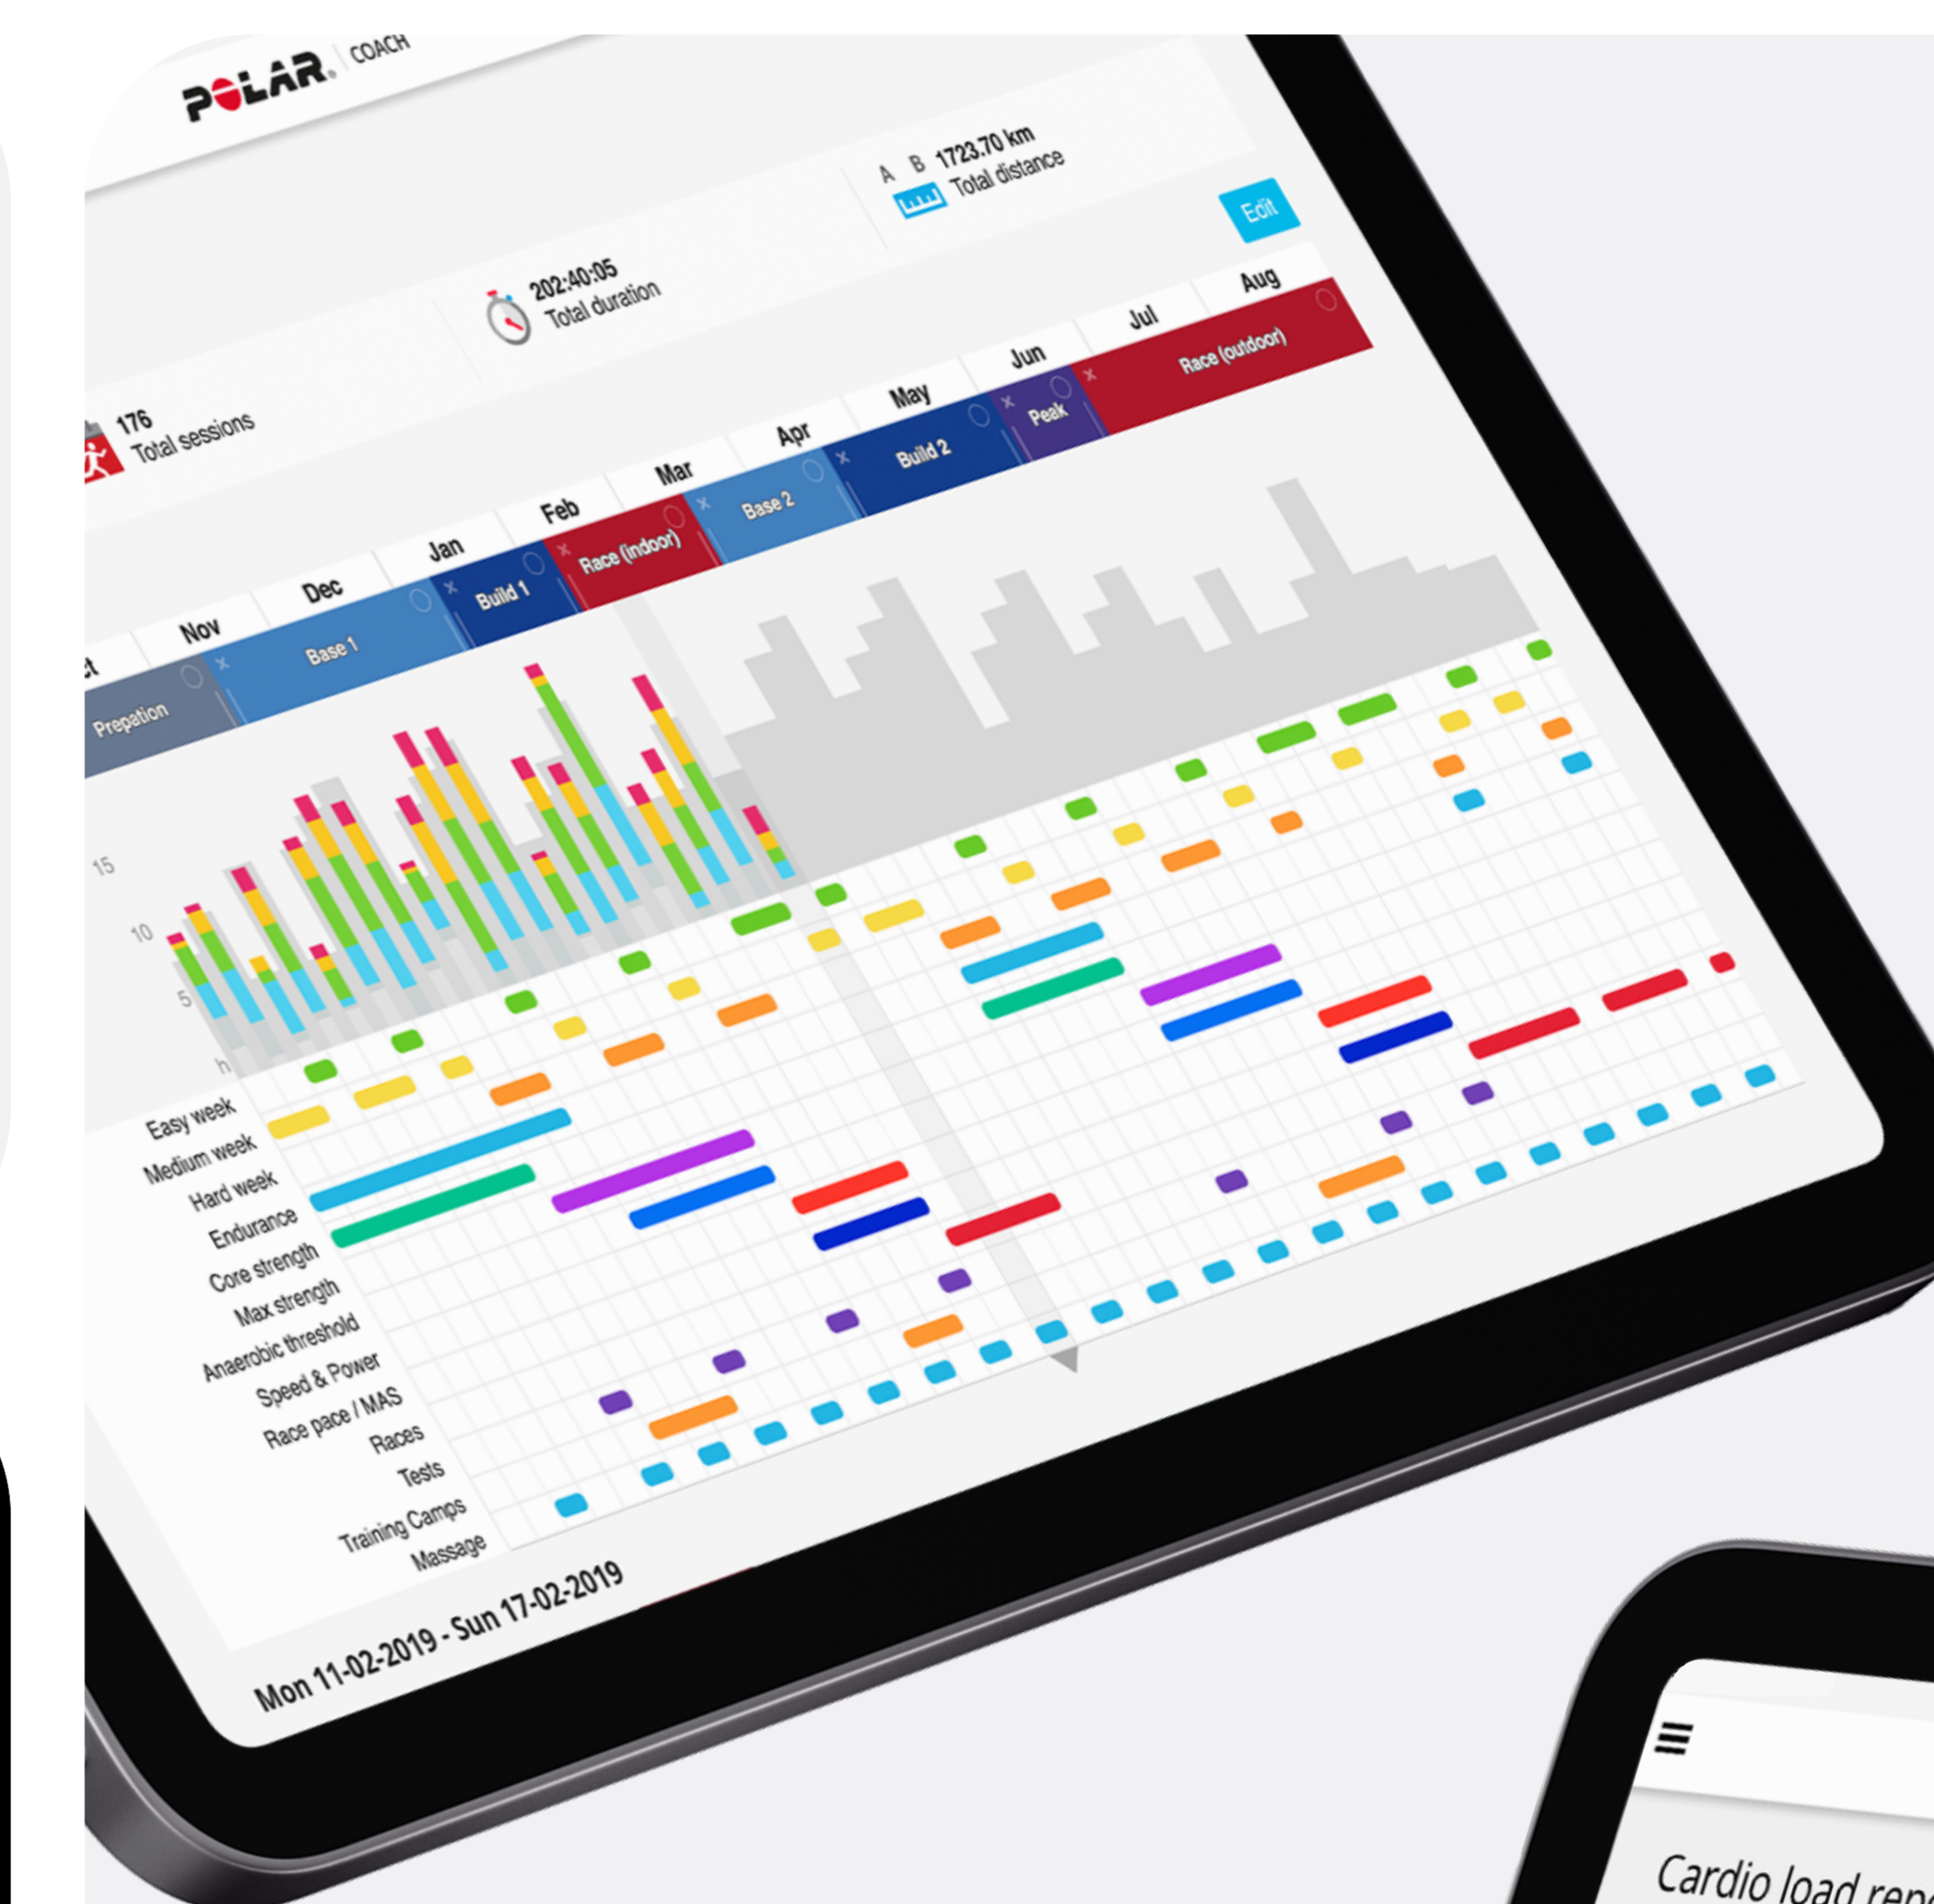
POLAR COACH

176
Total sessions

202:40:05
Total duration

A B 1723.70 km
Total distance

Edit

ct Nov Dec Jan Feb Mar Apr May Jun Jul Aug

Prepation Base 1 Build 1 Race (indoor) Base 2 Build 2 Peak Race (outdoor)

15
10
5
h

Easy week
Medium week
Hard week
Endurance
Core strength
Max strength
Anaerobic threshold
Speed & Power
Race pace / MAS
Races
Tests
Training Camps
Massage

Mon 11-02-2019 - Sun 17-02-2019

Cardio load rep